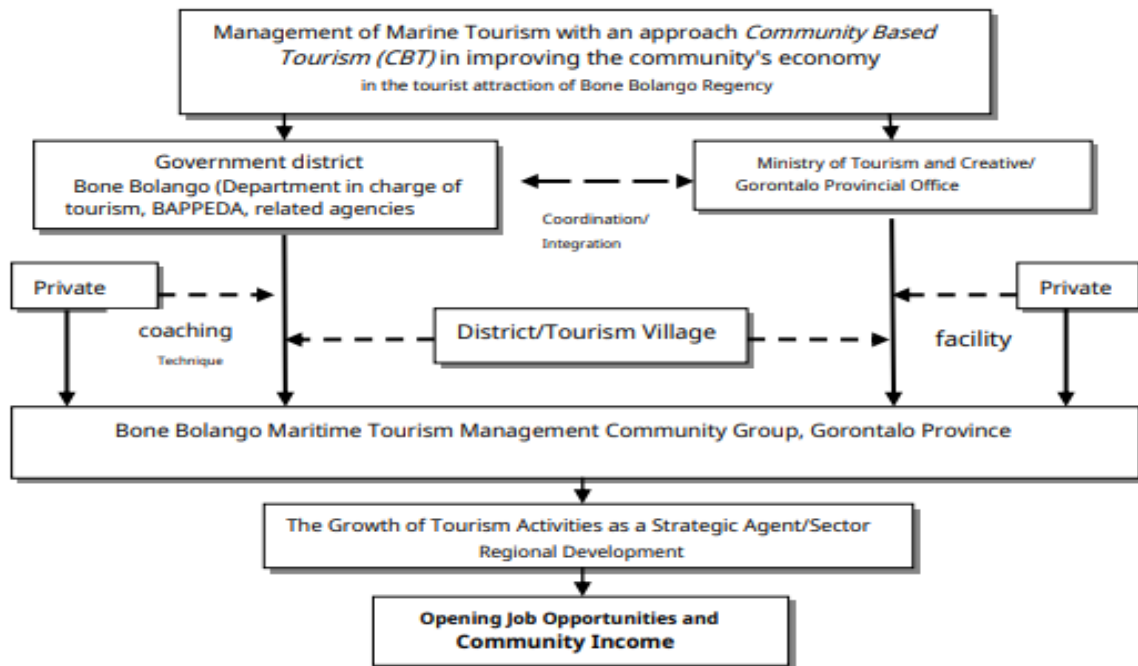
Management of Marine Tourism with an approach *Community Based Tourism (CBT)* in improving the community's economy
in the tourist attraction of Bone Bolango Regency

Government district
Bone Bolango (Department in charge of tourism, BAPPEDA, related agencies

Ministry of Tourism and Creative/
Gorontalo Provincial Office

Coordination/
Integration

Private

coaching
Technique

District/Tourism Village

facility

Private

Bone Bolango Maritime Tourism Management Community Group, Gorontalo Province

The Growth of Tourism Activities as a Strategic Agent/Sector
Regional Development

**Opening Job Opportunities and Community Income**